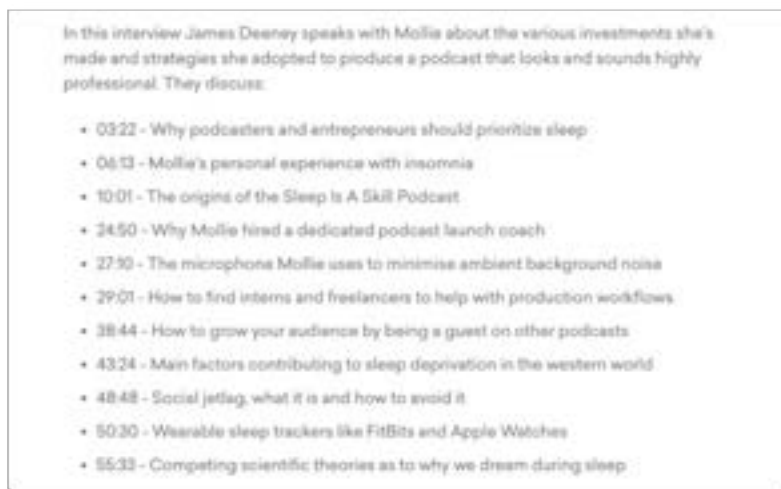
In this interview James Deeney speaks with Mollie about the various investments she's made and strategies she adopted to produce a podcast that looks and sounds highly professional. They discuss:

- 03:22 - Why podcasters and entrepreneurs should prioritize sleep
- 06:13 - Mollie's personal experience with insomnia
- 10:01 - The origins of the Sleep Is A Skill Podcast
- 24:50 - Why Mollie hired a dedicated podcast launch coach
- 27:10 - The microphone Mollie uses to minimise ambient background noise
- 29:01 - How to find interns and freelancers to help with production workflows
- 38:44 - How to grow your audience by being a guest on other podcasts
- 43:24 - Main factors contributing to sleep deprivation in the western world
- 48:48 - Social jetlag, what it is and how to avoid it
- 50:30 - Wearable sleep trackers like FitBits and Apple Watches
- 55:33 - Competing scientific theories as to why we dream during sleep